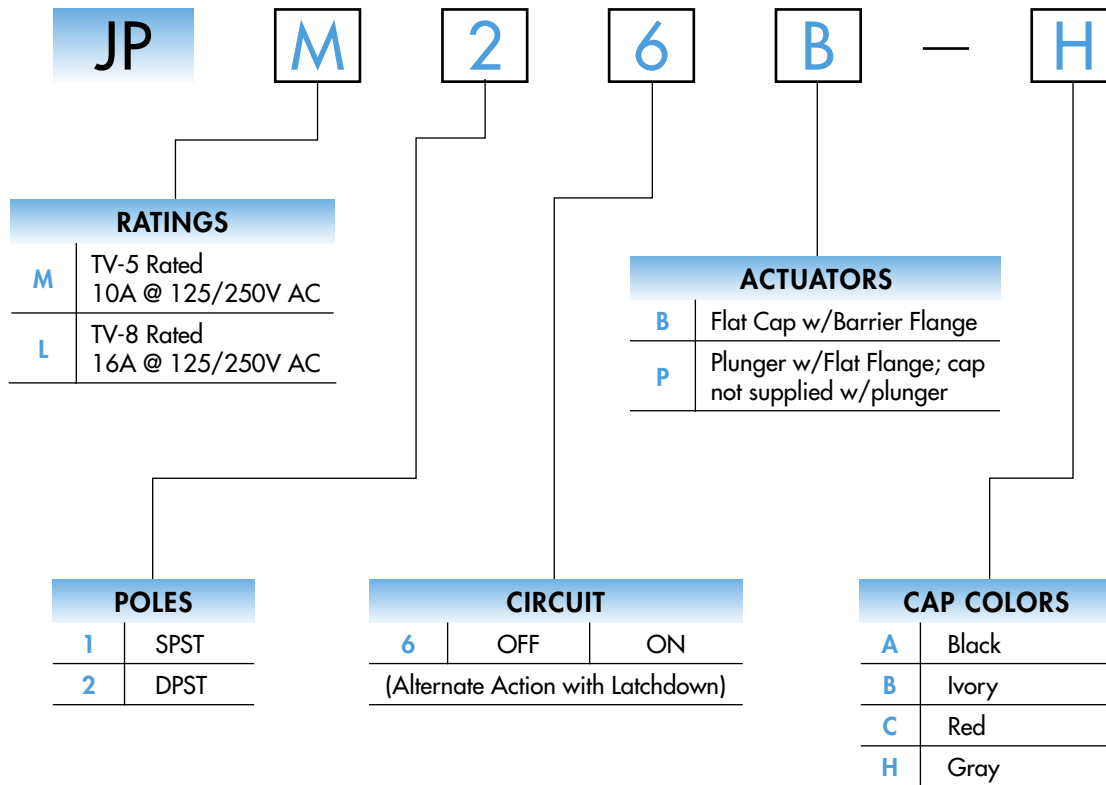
JP M 2 6 B — H

| RATINGS | |
|---|---|
| M | TV-5 Rated 10A @ 125/250V AC |
| L | TV-8 Rated 16A @ 125/250V AC |

| ACTUATORS | |
|---|---|
| B | Flat Cap w/Barrier Flange |
| P | Plunger w/Flat Flange; cap not supplied w/plunger |

| POLES | |
|---|---|
| 1 | SPST |
| 2 | DPST |

| CIRCUIT | | |
|---|---|---|
| 6 | OFF | ON |

(Alternate Action with Latchdown)

| CAP COLORS | |
|---|---|
| A | Black |
| B | Ivory |
| C | Red |
| H | Gray |